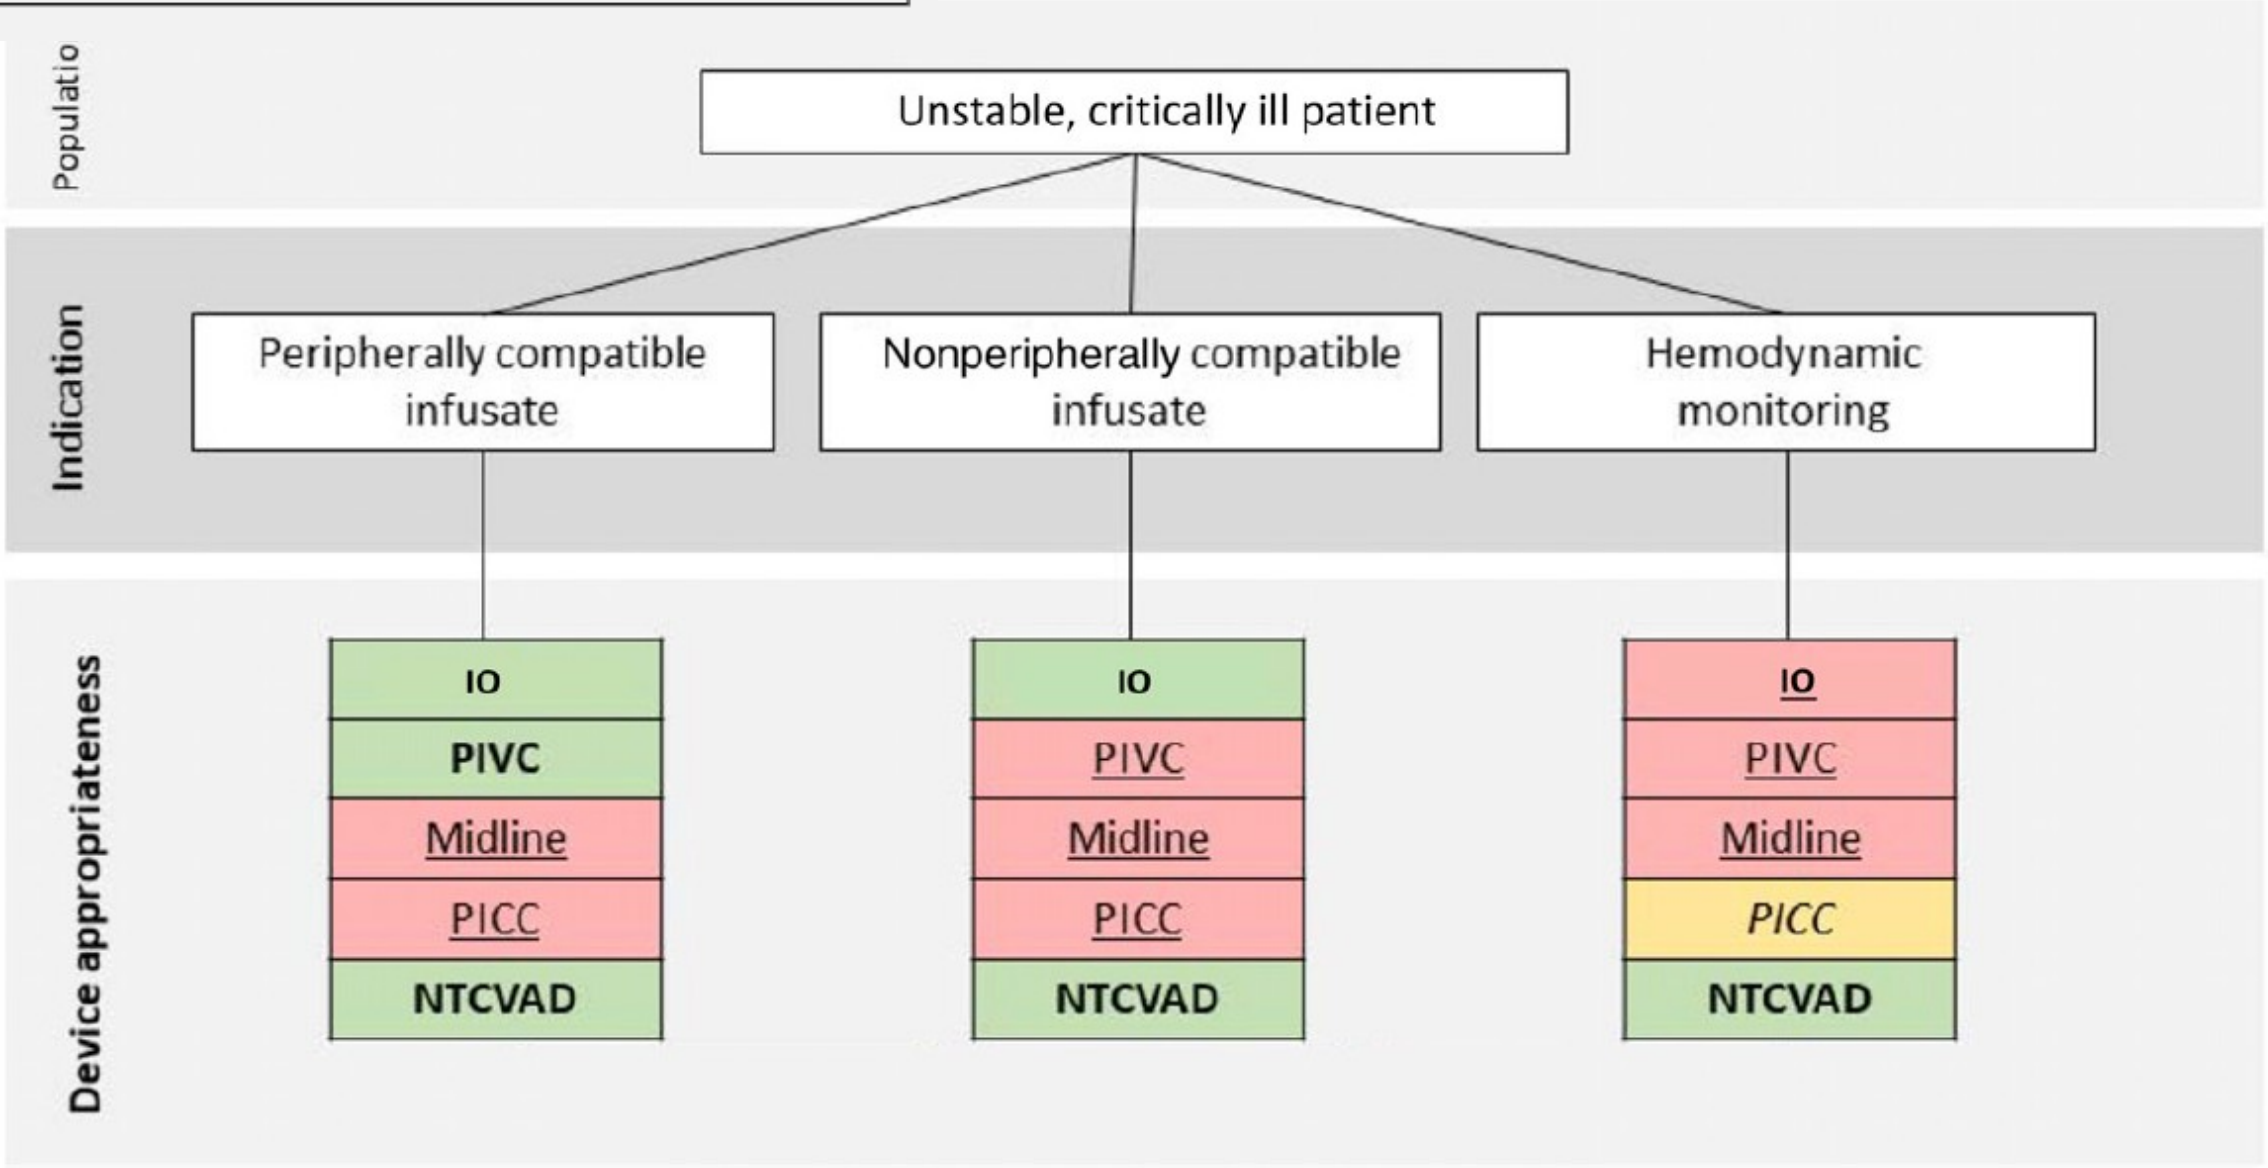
Populatio

Unstable, critically ill patient

Indication

Peripherally compatible infusate

Nonperipherally compatible infusate

Hemodynamic monitoring

Device appropriateness

IO
PIVC
Midline
PICC
NTCVAD

IO
PIVC
Midline
PICC
NTCVAD

IO
PIVC
Midline
PICC
NTCVAD